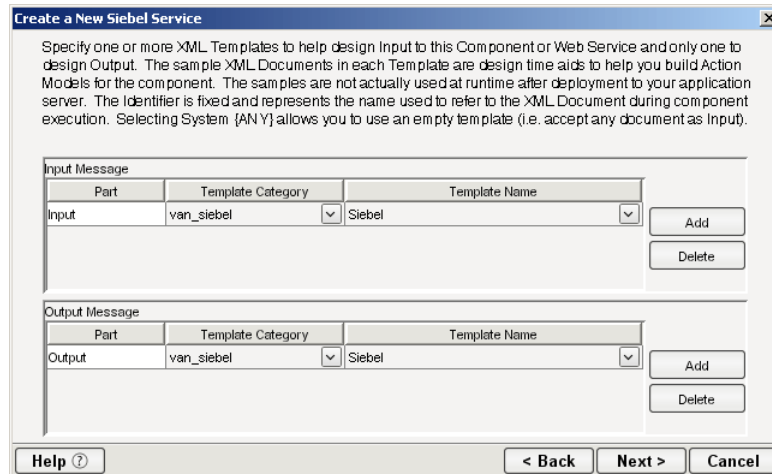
Create a New Siebel Service

Specify one or more XML Templates to help design Input to this Component or Web Service and only one to design Output. The sample XML Documents in each Template are design time aids to help you build Action Models for the component. The samples are not actually used at runtime after deployment to your application server. The Identifier is fixed and represents the name used to refer to the XML Document during component execution. Selecting System {ANY} allows you to use an empty template (i.e. accept any document as Input).

Input Message

| Part | Template Category | Template Name |
|---|---|---|
| Input | van_siebel | Siebel |

Add
Delete

Output Message

| Part | Template Category | Template Name |
|---|---|---|
| Output | van_siebel | Siebel |

Add
Delete

Help ⑦
< Back
Next >
Cancel